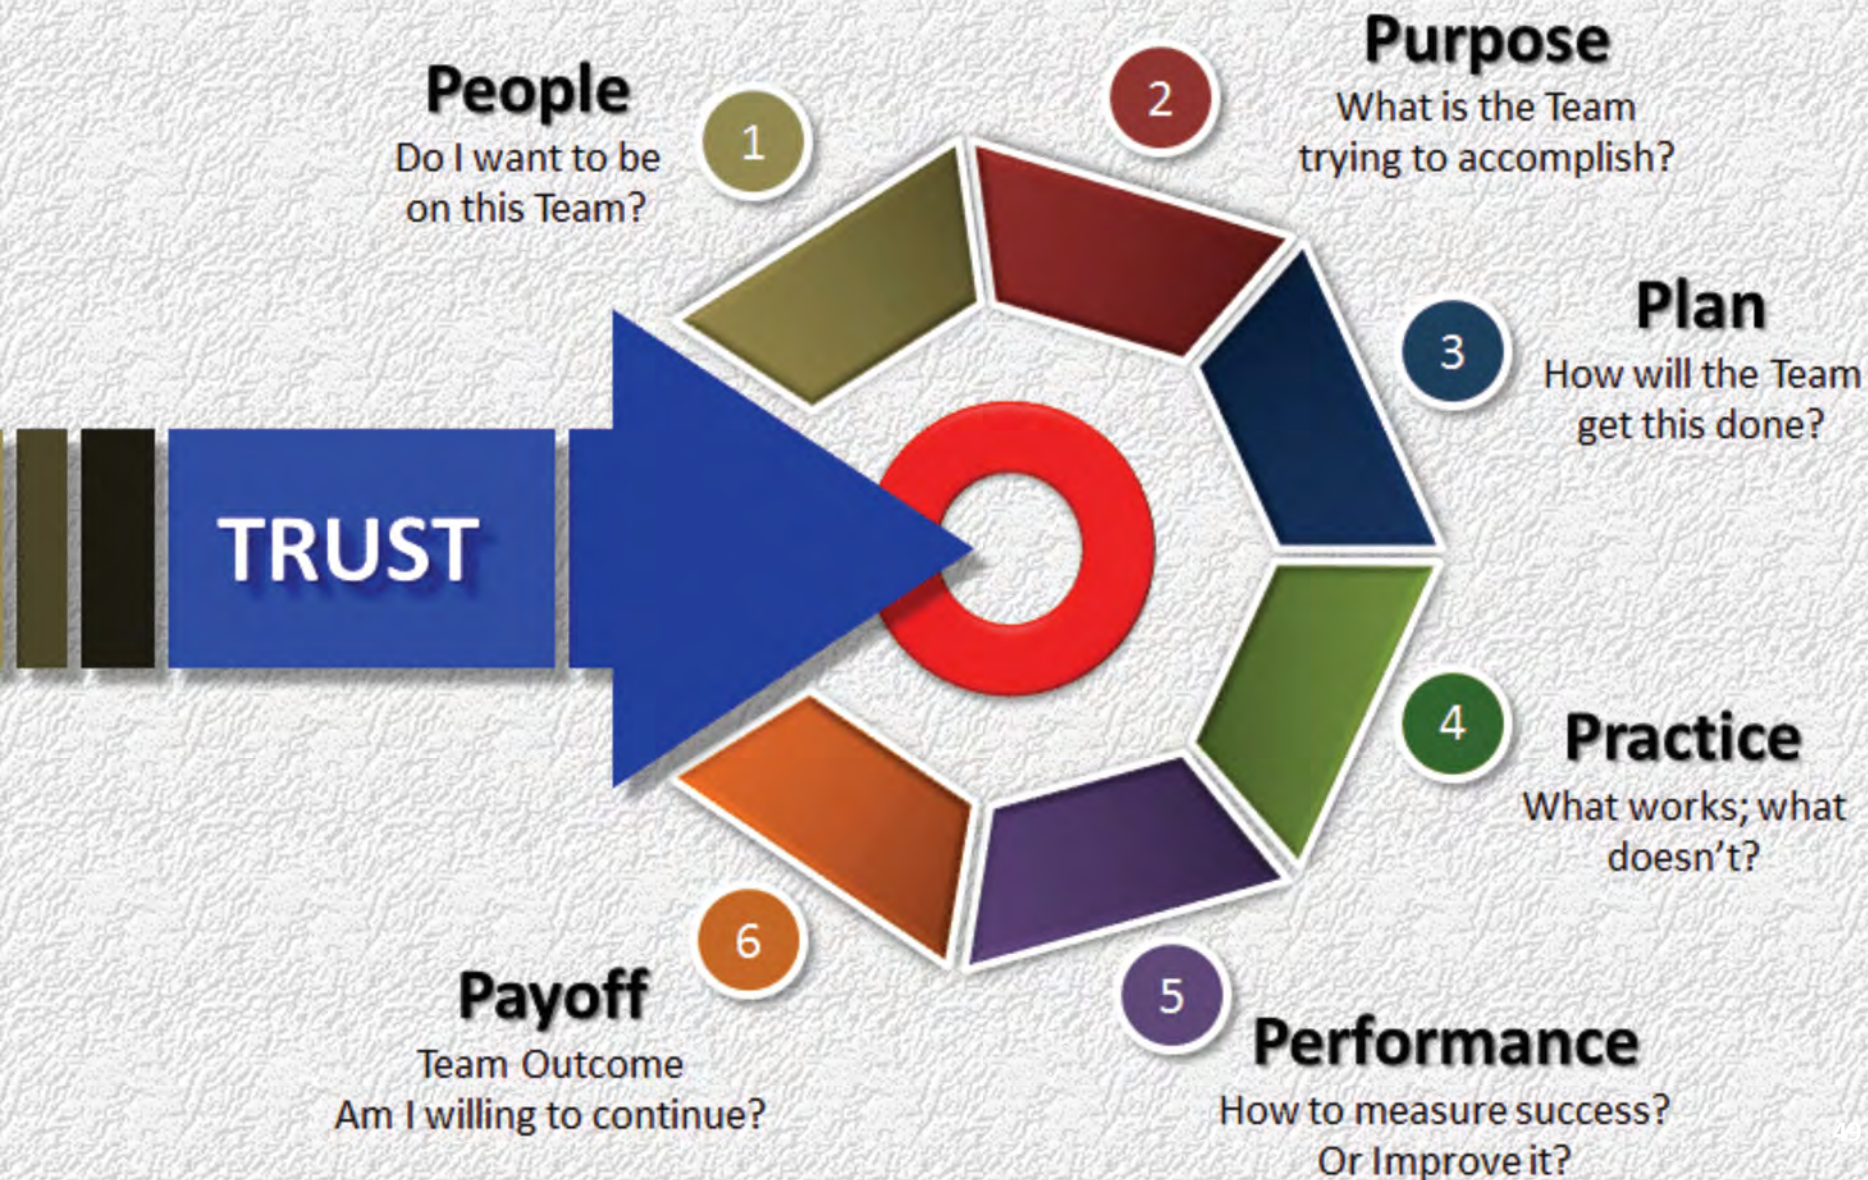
People
Do I want to be on this Team?

1

2

Purpose
What is the Team trying to accomplish?

3

Plan
How will the Team get this done?

TRUST

4

Practice
What works; what doesn't?

5

Performance
How to measure success? Or Improve it?

6

Payoff
Team Outcome
Am I willing to continue?